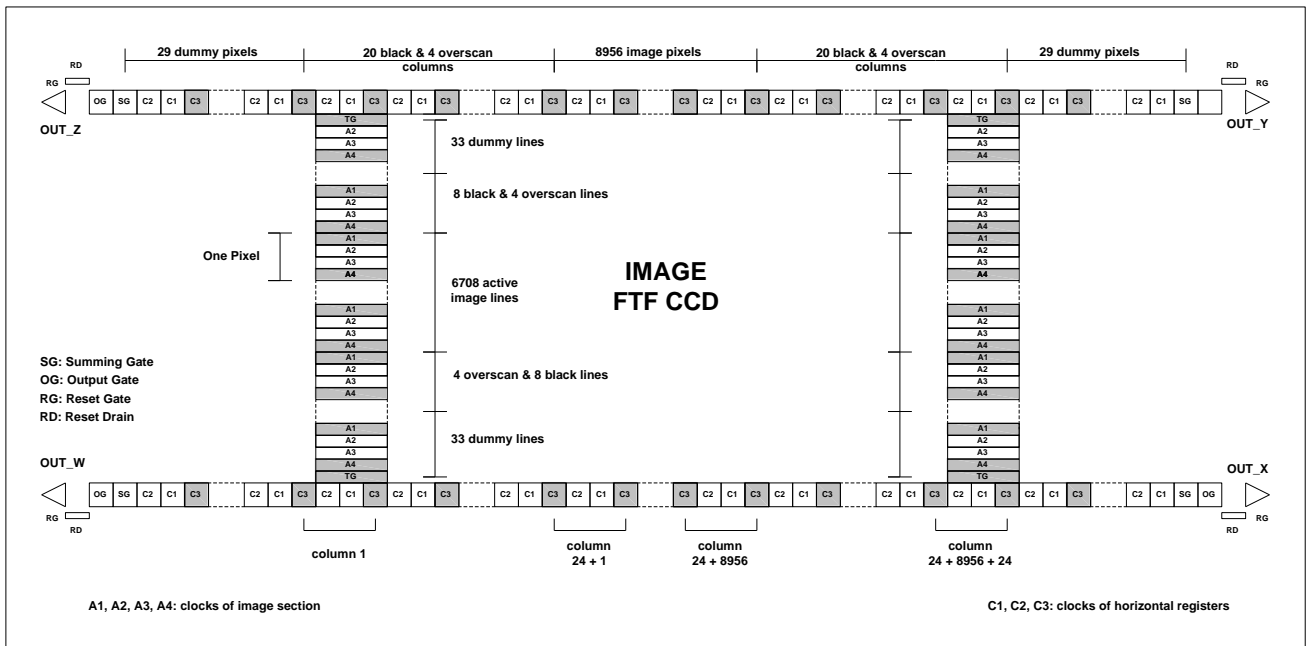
29 dummy pixels

20 black & 4 overscan columns

8956 image pixels

20 black & 4 overscan columns

29 dummy pixels

RD

RG

RD

RG

OG SG C2 C1 C3 C2 C1 C3 C2 C1 C3 C2 C1 C3 C2 C1 C3 C2 C1 C3 C3 C2 C1 C3 C2 C1 C3 C2 C1 C3 C2 C1 C3 C2 C1 C3 C2 C1 SG

OUT_Z

OUT_Y

TG
A2
A3
A4

33 dummy lines

A1
A2
A3
A4
A1
A2
A3
A4

8 black & 4 overscan lines

One Pixel

6708 active image lines

IMAGE
FTF CCD

A1
A2
A3
A4
A1
A2
A3
A4

4 overscan & 8 black lines

SG: Summing Gate
OG: Output Gate
RG: Reset Gate
RD: Reset Drain

A1
A2
A3
A4
TG

33 dummy lines

OUT_W

OUT_X

OG SG C2 C1 C3 C2 C1 C3 C2 C1 C3 C2 C1 C3 C2 C1 C3 C2 C1 C3 C3 C2 C1 C3 C2 C1 C3 C2 C1 C3 C2 C1 C3 C2 C1 C3 C2 C1 SG OG

RG

RD

RG

RD

column 1

column 24 + 1

column 24 + 8956

column 24 + 8956 + 24

A1, A2, A3, A4: clocks of image section

C1, C2, C3: clocks of horizontal registers